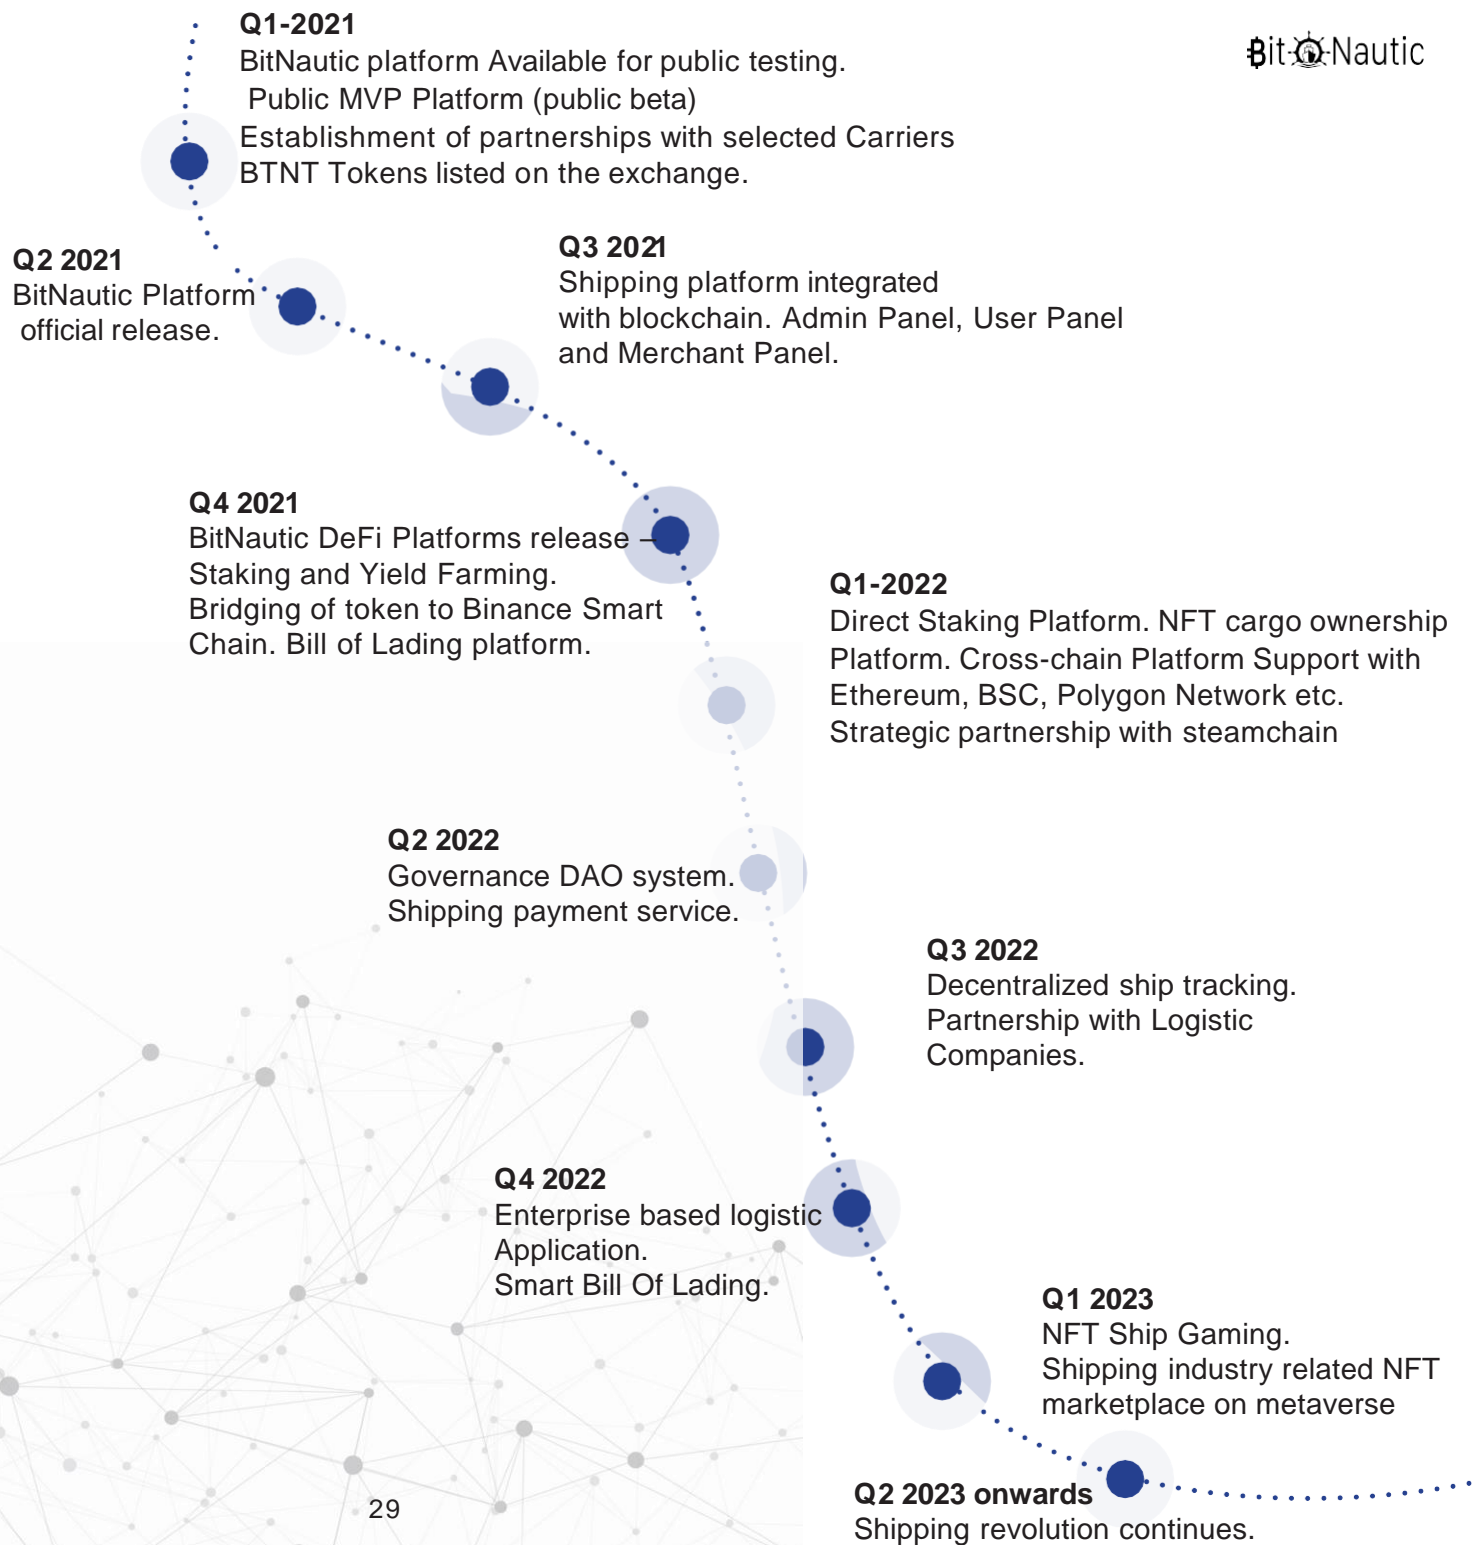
Q1-2021
BitNautic platform Available for public testing.
Public MVP Platform (public beta)
Establishment of partnerships with selected Carriers
BTNT Tokens listed on the exchange.

BitNautic

Q2 2021
BitNautic Platform official release.

Q3 2021
Shipping platform integrated with blockchain. Admin Panel, User Panel and Merchant Panel.

Q4 2021
BitNautic DeFi Platforms release – Staking and Yield Farming.
Bridging of token to Binance Smart Chain. Bill of Lading platform.

Q1-2022
Direct Staking Platform. NFT cargo ownership Platform. Cross-chain Platform Support with Ethereum, BSC, Polygon Network etc.
Strategic partnership with steamchain

Q2 2022
Governance DAO system.
Shipping payment service.

Q3 2022
Decentralized ship tracking.
Partnership with Logistic Companies.

Q4 2022
Enterprise based logistic Application.
Smart Bill Of Lading.

Q1 2023
NFT Ship Gaming.
Shipping industry related NFT marketplace on metaverse

29

Q2 2023 onwards
Shipping revolution continues.